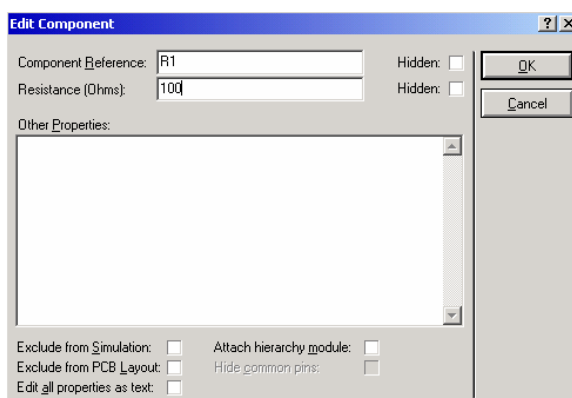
Edit Component

?| X

Component Reference: R1

Hidden:

Resistance (Ohms): 100

Hidden:

OK

Cancel

Other Properties:

Exclude from Simulation:

Attach hierarchy module:

Exclude from PCB Layout:

Hide common pins:

Edit all properties as text: